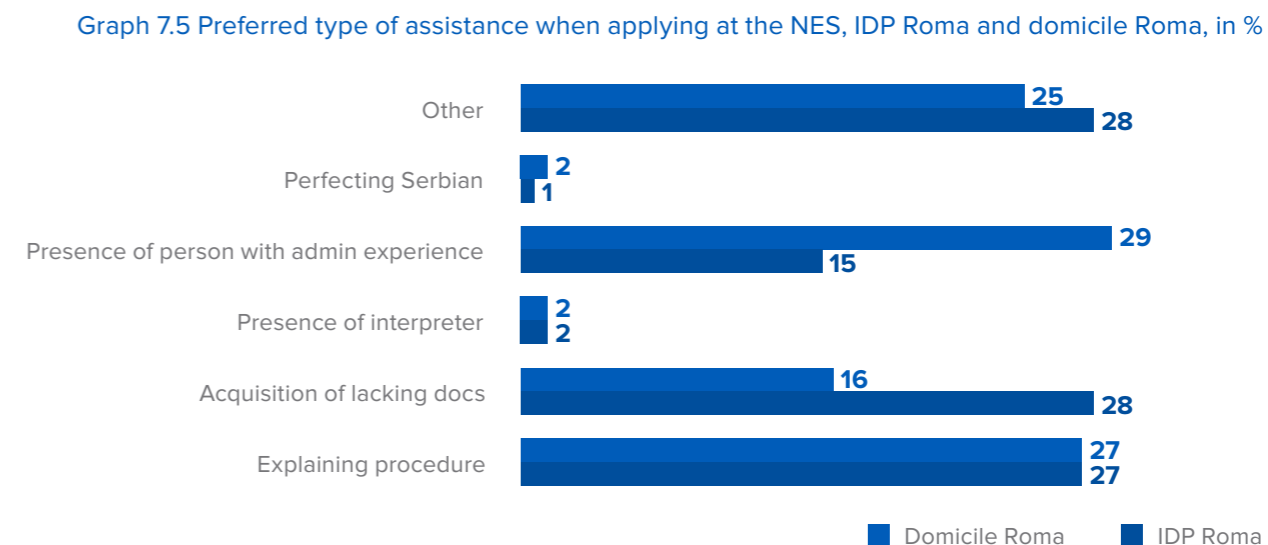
Graph 7.5 Preferred type of assistance when applying at the NES, IDP Roma and domicile Roma, in %

| | Domicile Roma | IDP Roma |
|---|---|---|
| Other | 25 | 28 |
| Perfecting Serbian | 2 | 1 |
| Presence of person with admin experience | 29 | 15 |
| Presence of interpreter | 2 | 2 |
| Acquisition of lacking docs | 16 | 28 |
| Explaining procedure | 27 | 27 |

Domicile Roma IDP Roma